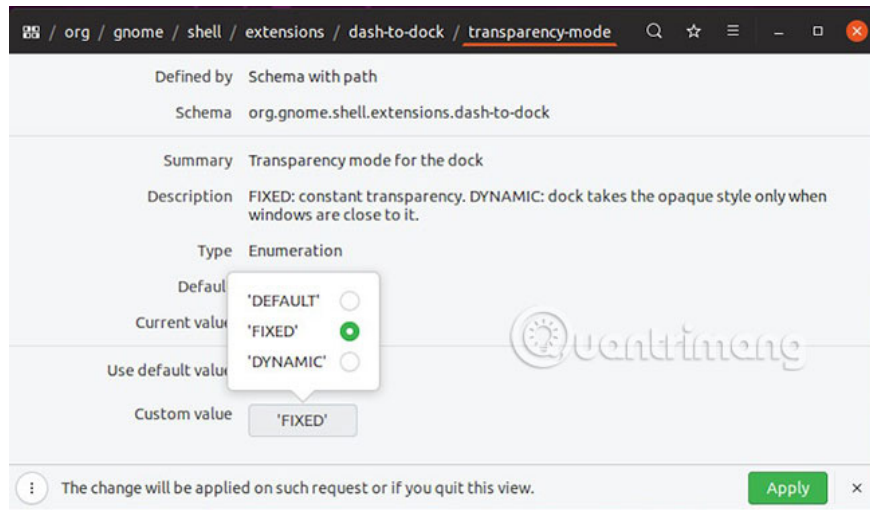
/ org / gnome / shell / extensions / dash-to-dock / transparency-mode

Defined by Schema with path

Schema org.gnome.shell.extensions.dash-to-dock

Summary Transparency mode for the dock

Description FIXED: constant transparency. DYNAMIC: dock takes the opaque style only when windows are close to it.

Type Enumeration

Defaul

Current valu

'DEFAULT'

'FIXED'

'DYNAMIC'

Use default valu

Custom value 'FIXED'

Quantrimang

The change will be applied on such request or if you quit this view.

Apply

×